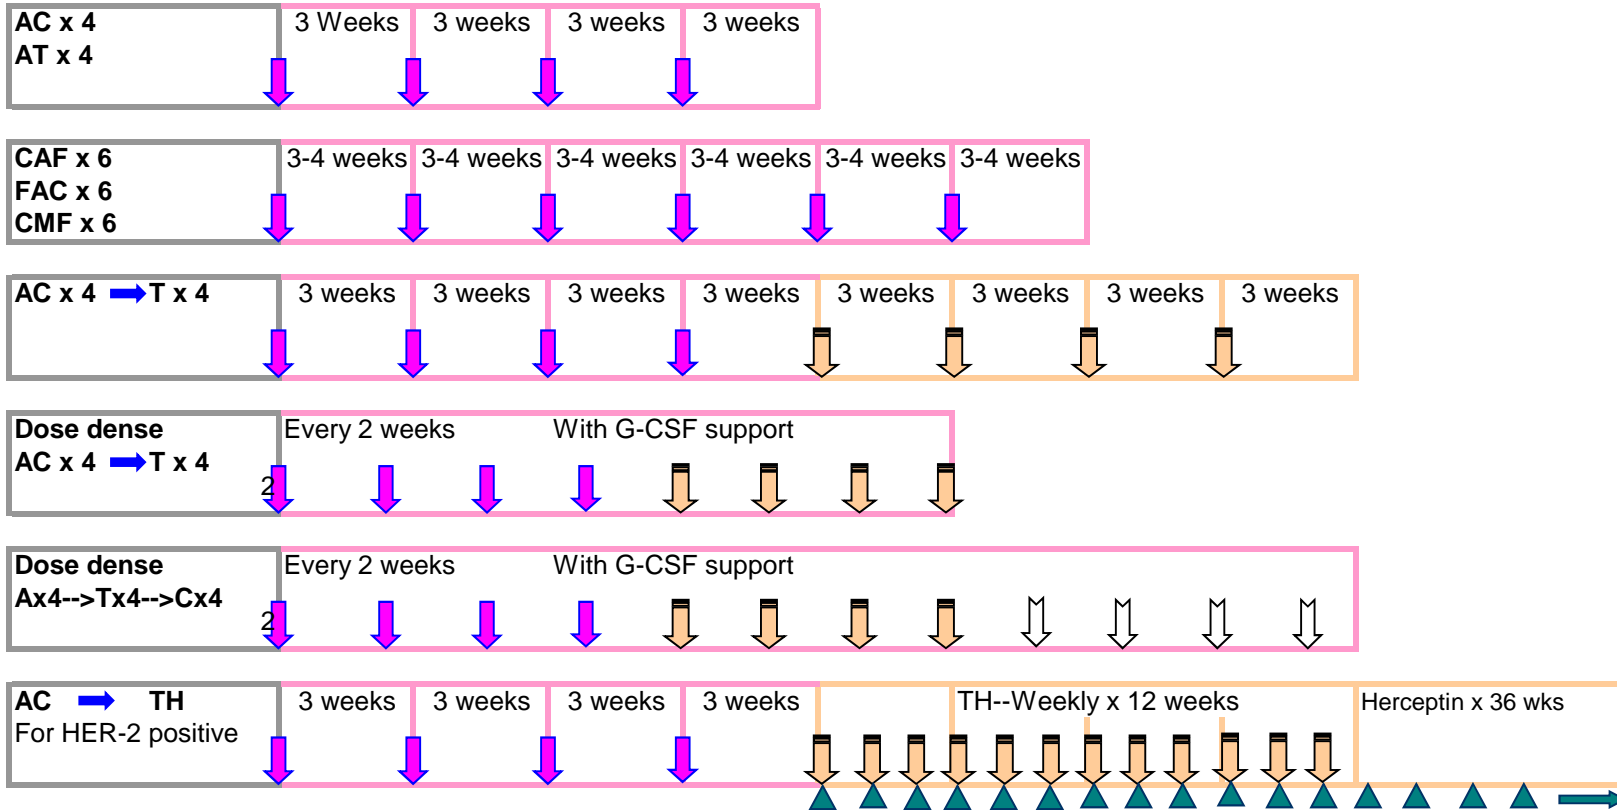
AC x 4
AT x 4

3 Weeks | 3 weeks | 3 weeks | 3 weeks

CAF x 6
FAC x 6
CMF x 6

3-4 weeks | 3-4 weeks | 3-4 weeks | 3-4 weeks | 3-4 weeks | 3-4 weeks

AC x 4 T x 4

3 weeks | 3 weeks | 3 weeks | 3 weeks | 3 weeks | 3 weeks | 3 weeks | 3 weeks

Dose dense
AC x 4 T x 4

Every 2 weeks With G-CSF support

2

Dose dense
Ax4-->Tx4-->Cx4

Every 2 weeks With G-CSF support

2

AC TH
For HER-2 positive

3 weeks | 3 weeks | 3 weeks | 3 weeks

TH--Weekly x 12 weeks

Herceptin x 36 wks